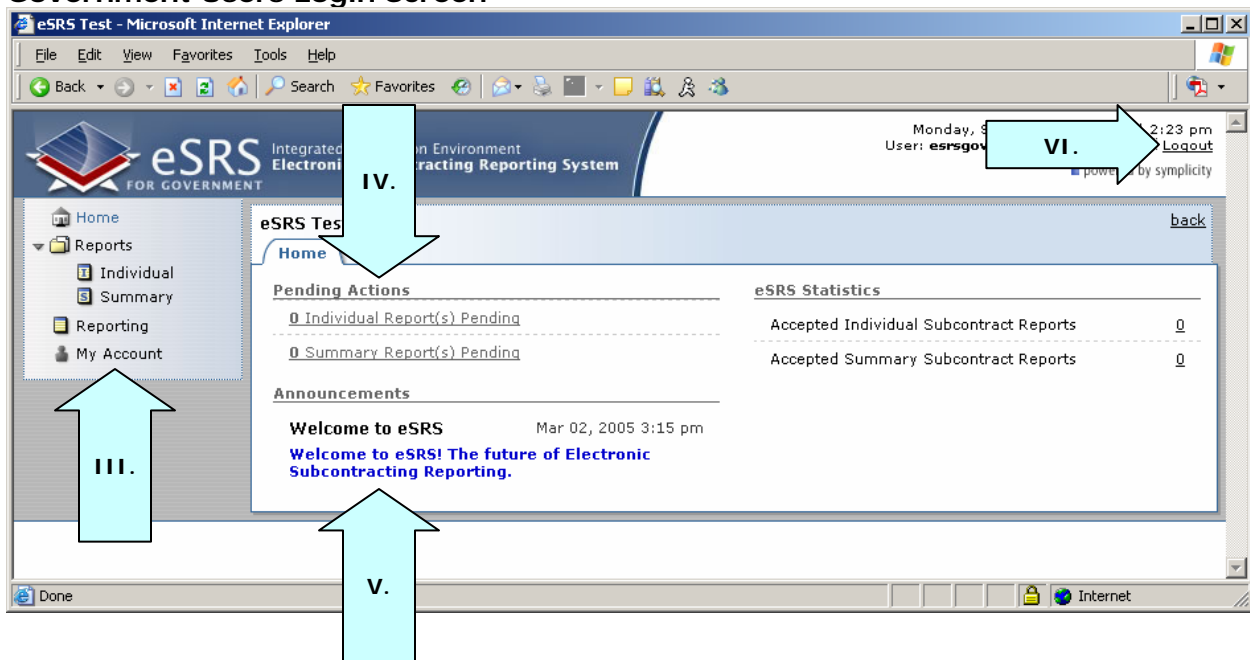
Government Users Login Screen

eSRS Test - Microsoft Internet Explorer

File Edit View Favorites Tools Help

Back Search Favorites

eSRS FOR GOVERNMENT Integrated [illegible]on Environment Electroni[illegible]tracting Reporting System

Monday, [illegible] 2:23 pm
User: esrsgov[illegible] Logout
powe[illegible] by symplicity

VI.

IV.

Home
Reports
Individual
Summary
Reporting
My Account

eSRS Tes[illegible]

back

Home

Pending Actions
0 Individual Report(s) Pending
0 Summary Report(s) Pending

Announcements
Welcome to eSRS Mar 02, 2005 3:15 pm
Welcome to eSRS! The future of Electronic Subcontracting Reporting.

eSRS Statistics
| | |
|---|---|
| Accepted Individual Subcontract Reports | 0 |
| Accepted Summary Subcontract Reports | 0 |

III.

V.

Done

Internet